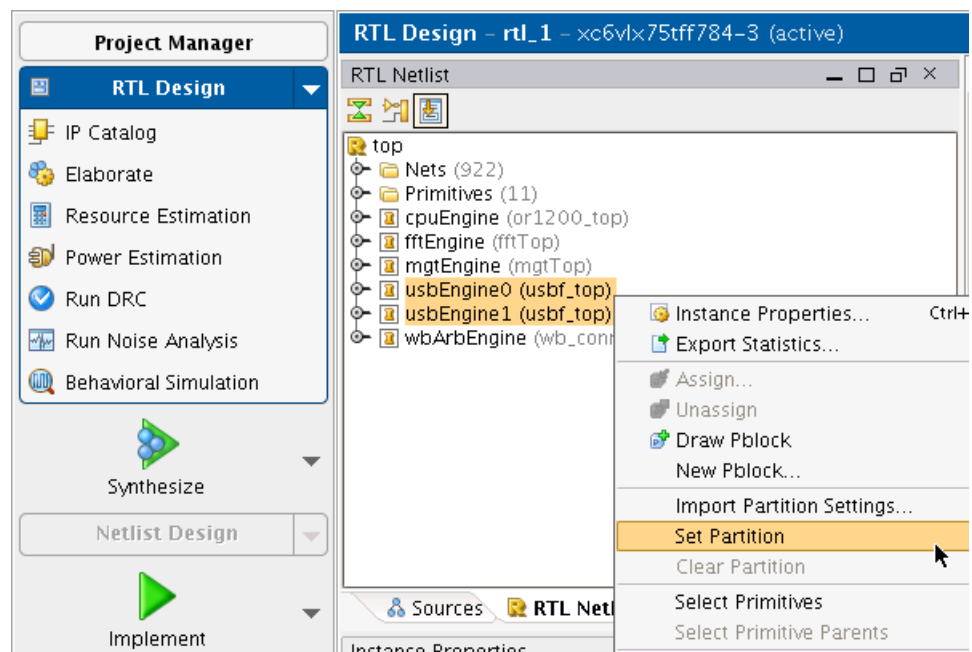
Project Manager

RTL Design

IP Catalog

Elaborate

Resource Estimation

Power Estimation

Run DRC

Run Noise Analysis

Behavioral Simulation

Synthesize

Netlist Design

Implement

RTL Design – rtl_1 – xc6vlx75tff784-3 (active)

RTL Netlist

top
Nets (922)
Primitives (11)
cpuEngine (or1200_top)
fftEngine (fftTop)
mgtEngine (mgtTop)
usbEngine0 (usbf_top)
usbEngine1 (usbf_top)
wbArbEngine (wb_con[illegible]

Instance Properties... Ctrl+
Export Statistics...
Assign...
Unassign
Draw Pblock
New Pblock...
Import Partition Settings...
Set Partition
Clear Partition
Select Primitives
Select Primitive Parents

Sources
RTL Net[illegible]

Instance Properties